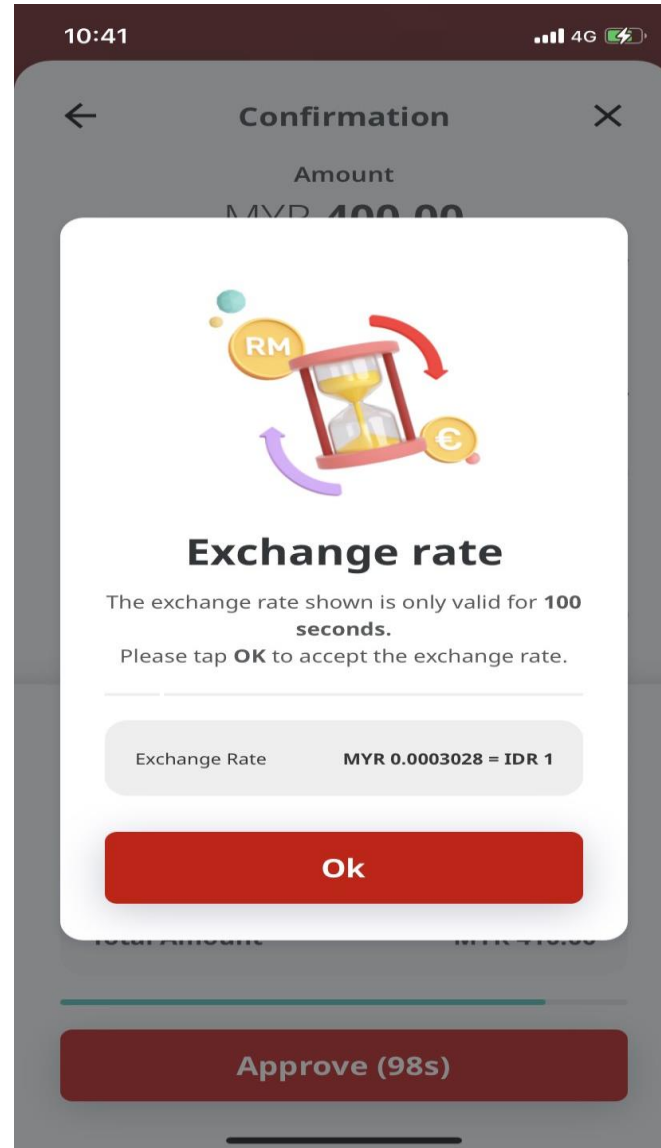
10:41

4G

Confirmation

Amount

MYR 400.00

RM

€

Exchange rate

The exchange rate shown is only valid for **100 seconds.**
Please tap **OK** to accept the exchange rate.

Exchange Rate MYR 0.0003028 = IDR 1

Ok

Total Amount MYR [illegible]

Approve (98s)